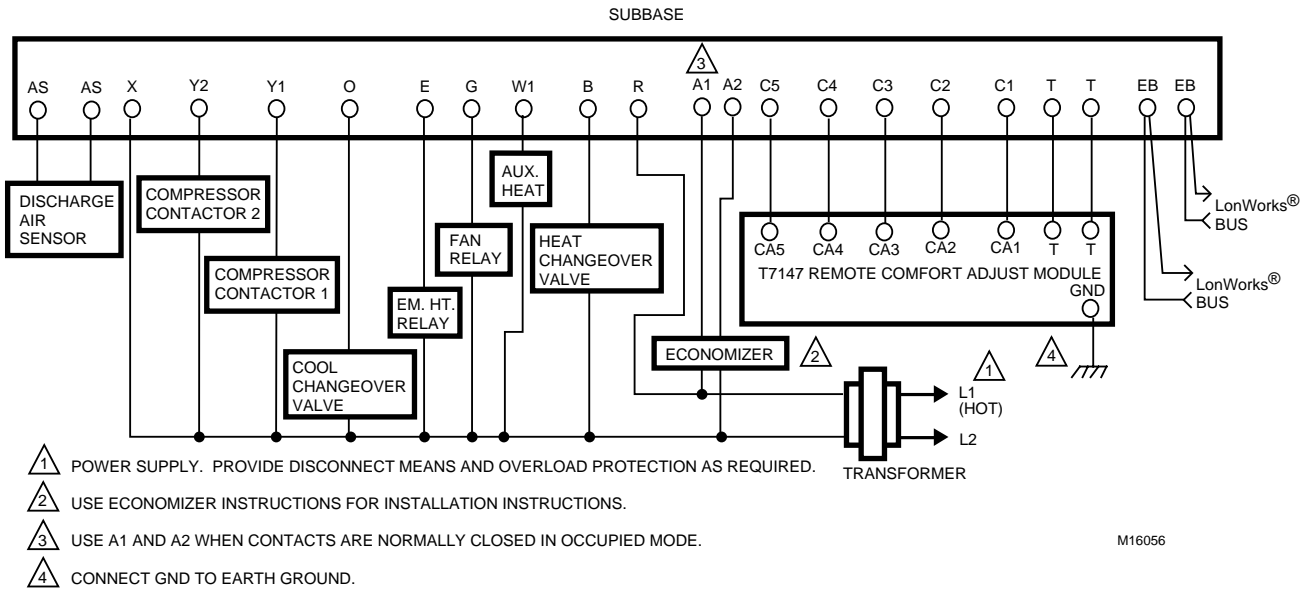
SUBBASE

3

AS AS X Y2 Y1 O E G W1 B R A1 A2 C5 C4 C3 C2 C1 T T EB EB

DISCHARGE AIR SENSOR

COMPRESSOR CONTACTOR 2

COMPRESSOR CONTACTOR 1

COOL CHANGEOVER VALVE

EM. HT. RELAY

FAN RELAY

AUX. HEAT

HEAT CHANGEOVER VALVE

ECONOMIZER

2

LonWorks® BUS

LonWorks® BUS

CA5 CA4 CA3 CA2 CA1 T T

T7147 REMOTE COMFORT ADJUST MODULE

GND

4

1

L1 (HOT)

L2

TRANSFORMER

1 POWER SUPPLY. PROVIDE DISCONNECT MEANS AND OVERLOAD PROTECTION AS REQUIRED.

2 USE ECONOMIZER INSTRUCTIONS FOR INSTALLATION INSTRUCTIONS.

3 USE A1 AND A2 WHEN CONTACTS ARE NORMALLY CLOSED IN OCCUPIED MODE.

4 CONNECT GND TO EARTH GROUND.

M16056